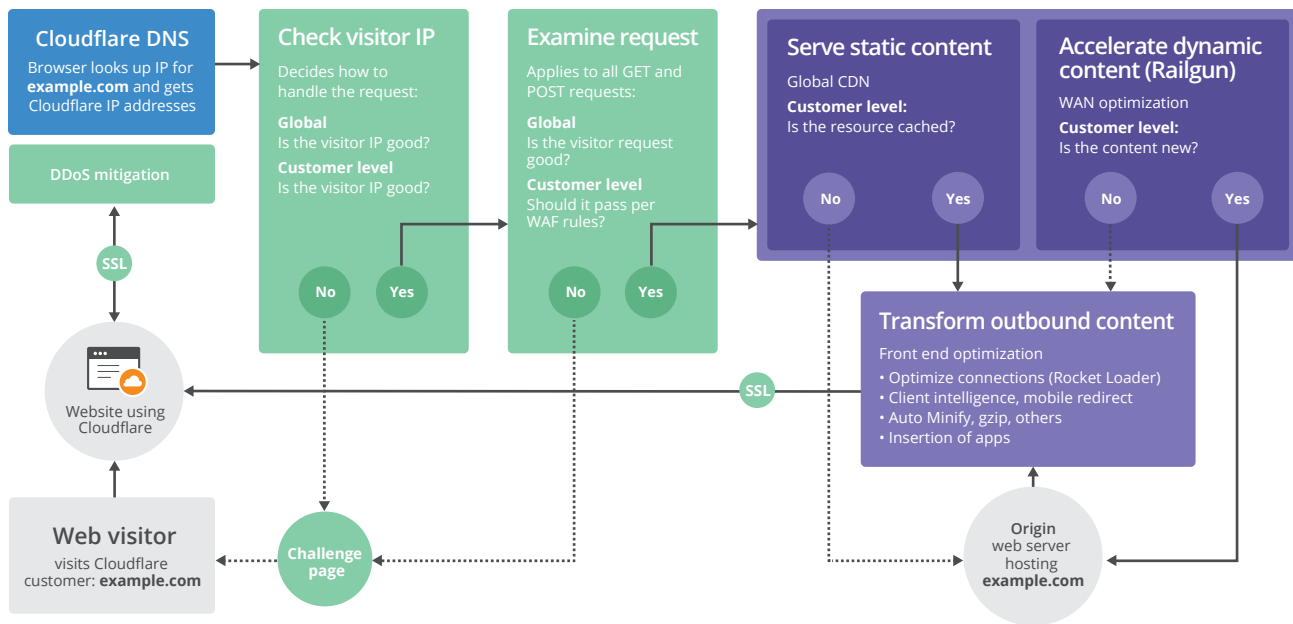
Cloudflare DNS
Browser looks up IP for **example.com** and gets Cloudflare IP addresses

DDoS mitigation

SSL

Website using Cloudflare

Web visitor
visits Cloudflare customer: **example.com**

Check visitor IP
Decides how to handle the request:
**Global**
Is the visitor IP good?
**Customer level**
Is the visitor IP good?

No
Yes

Examine request
Applies to all GET and POST requests:
**Global**
Is the visitor request good?
**Customer level**
Should it pass per WAF rules?

No
Yes

Challenge page

Serve static content
Global CDN
**Customer level:**
Is the resource cached?

No
Yes

Accelerate dynamic content (Railgun)
WAN optimization
**Customer level:**
Is the content new?

No
Yes

Transform outbound content
Front end optimization
• Optimize connections (Rocket Loader)
• Client intelligence, mobile redirect
• Auto Minify, gzip, others
• Insertion of apps

SSL

Origin
web server
hosting
**example.com**